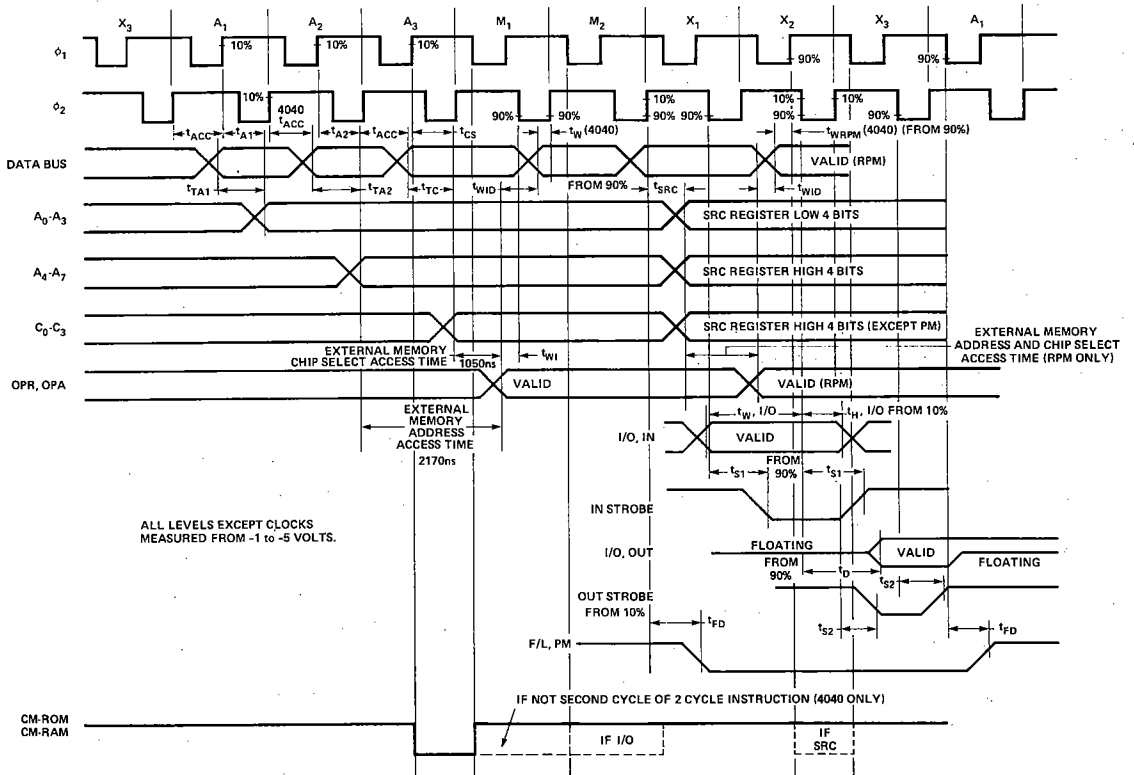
$X_3$ $A_1$ $A_2$ $A_3$ $M_1$ $M_2$ $X_1$ $X_2$ $X_3$ $A_1$

$\phi_1$ 10% 10% 10% 90% 90%

$\phi_2$ 10% 4040 $t_{ACC}$ 90% 90% 10% 90% 90% 10% 90% 10% 90%

$t_{ACC}$ $t_{A1}$ $t_{A2}$ $t_{ACC}$ $t_{CS}$ $t_W$ (4040) $t_{WRPM}$ (4040) (FROM 90%)

DATA BUS VALID (RPM)

$t_{TA1}$ $t_{TA2}$ $t_{TC}$ $t_{WID}$ FROM 90% $t_{SRC}$ $t_{WID}$

$A_0$-$A_3$ SRC REGISTER LOW 4 BITS

$A_4$-$A_7$ SRC REGISTER HIGH 4 BITS

$C_0$-$C_3$ SRC REGISTER HIGH 4 BITS (EXCEPT PM)

EXTERNAL MEMORY ADDRESS AND CHIP SELECT ACCESS TIME (RPM ONLY)

EXTERNAL MEMORY CHIP SELECT ACCESS TIME 1050ns $t_{WI}$

OPR, OPA VALID VALID (RPM)

EXTERNAL MEMORY ADDRESS ACCESS TIME 2170ns

$t_W$, I/O $t_H$, I/O FROM 10%

I/O, IN VALID

$t_{S1}$ FROM 90% $t_{S1}$

IN STROBE

ALL LEVELS EXCEPT CLOCKS MEASURED FROM -1 to -5 VOLTS.

I/O, OUT FLOATING VALID FLOATING

FROM 90% $t_D$ $t_{S2}$

OUT STROBE FROM 10%

$t_{FD}$ $t_{S2}$ $t_{FD}$

F/L, PM

IF NOT SECOND CYCLE OF 2 CYCLE INSTRUCTION (4040 ONLY)

CM-ROM CM-RAM

IF I/O

IF SRC